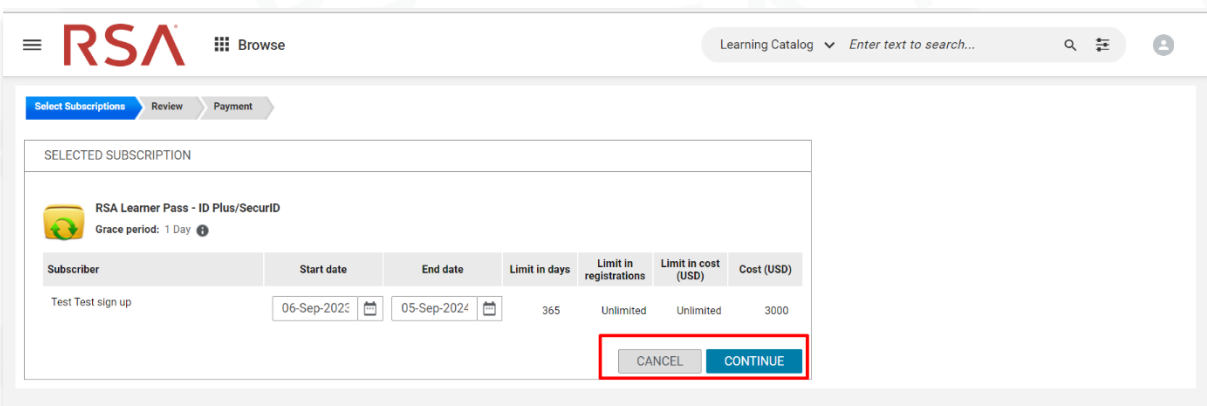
RSA

Browse

Learning Catalog Enter text to search...

Select Subscriptions
Review
Payment

SELECTED SUBSCRIPTION

RSA Learner Pass - ID Plus/SecurID
Grace period: 1 Day

| Subscriber | Start date | End date | Limit in days | Limit in registrations | Limit in cost (USD) | Cost (USD) |
|---|---|---|---|---|---|---|
| Test Test sign up | 06-Sep-2023 | 05-Sep-2024 | 365 | Unlimited | Unlimited | 3000 |

CANCEL
CONTINUE